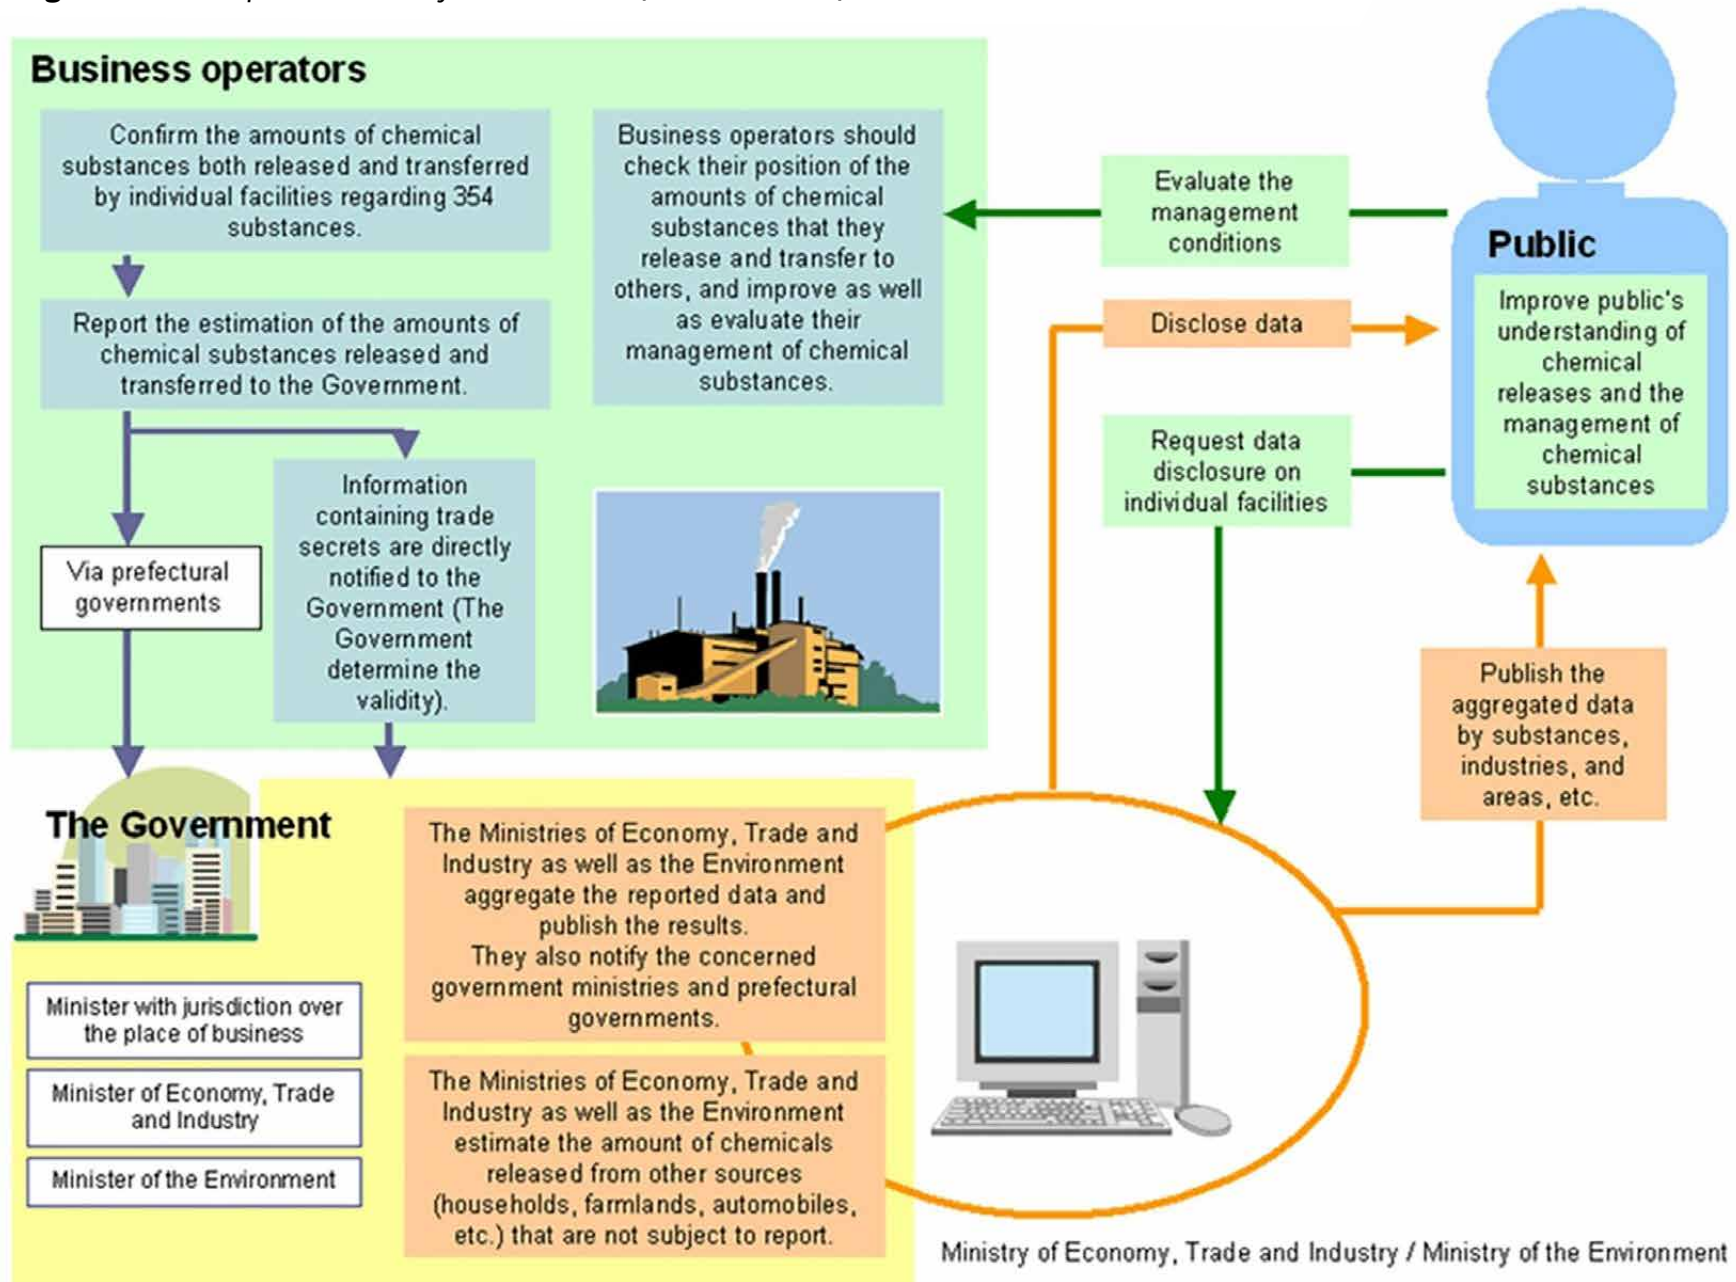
Business operators

Confirm the amounts of chemical substances both released and transferred by individual facilities regarding 354 substances.

Report the estimation of the amounts of chemical substances released and transferred to the Government.

Business operators should check their position of the amounts of chemical substances that they release and transfer to others, and improve as well as evaluate their management of chemical substances.

Via prefectural governments

Information containing trade secrets are directly notified to the Government (The Government determine the validity).

Evaluate the management conditions

Disclose data

Request data disclosure on individual facilities

Public

Improve public's understanding of chemical releases and the management of chemical substances

Publish the aggregated data by substances, industries, and areas, etc.

The Government

Minister with jurisdiction over the place of business

Minister of Economy, Trade and Industry

Minister of the Environment

The Ministries of Economy, Trade and Industry as well as the Environment aggregate the reported data and publish the results. They also notify the concerned government ministries and prefectural governments.

The Ministries of Economy, Trade and Industry as well as the Environment estimate the amount of chemicals released from other sources (households, farmlands, automobiles, etc.) that are not subject to report.

Ministry of Economy, Trade and Industry / Ministry of the Environment